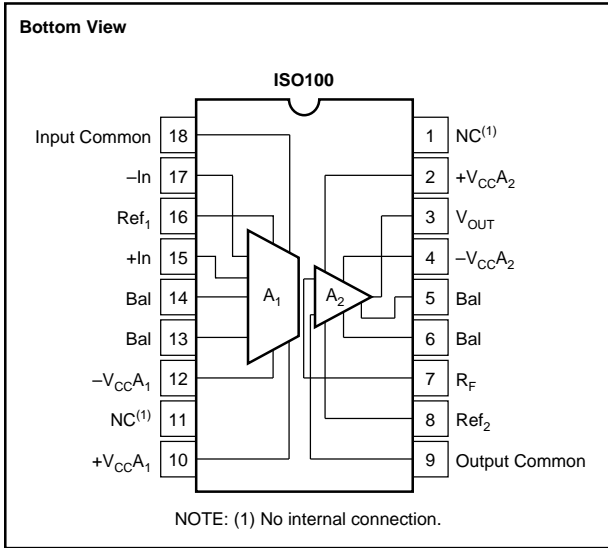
Bottom View

ISO100

Input Common 18
–In 17
Ref$_1$ 16
+In 15
Bal 14
Bal 13
$-V_{CC}A_1$ 12
NC$^{(1)}$ 11
$+V_{CC}A_1$ 10

$A_1$
$A_2$

1 NC$^{(1)}$
2 $+V_{CC}A_2$
3 $V_{OUT}$
4 $-V_{CC}A_2$
5 Bal
6 Bal
7 $R_F$
8 Ref$_2$
9 Output Common

NOTE: (1) No internal connection.